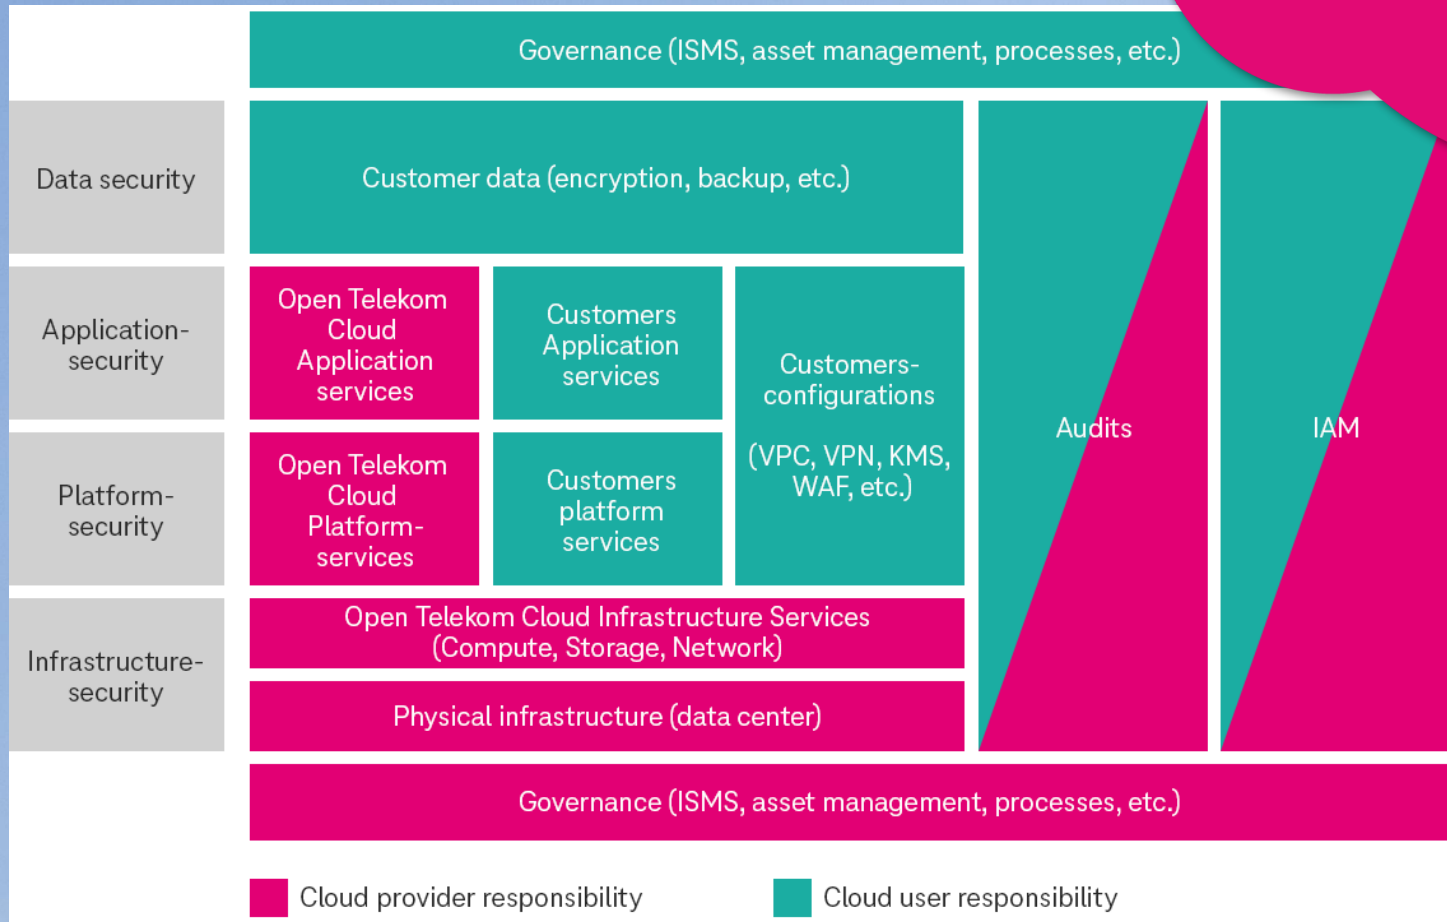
Governance (ISMS, asset management, processes, etc.)

Data security

Customer data (encryption, backup, etc.)

Application-security

Open Telekom Cloud Application services

Customers Application services

Customers-configurations

(VPC, VPN, KMS, WAF, etc.)

Audits

IAM

Platform-security

Open Telekom Cloud Platform-services

Customers platform services

Infrastructure-security

Open Telekom Cloud Infrastructure Services (Compute, Storage, Network)

Physical infrastructure (data center)

Governance (ISMS, asset management, processes, etc.)

Cloud provider responsibility

Cloud user responsibility